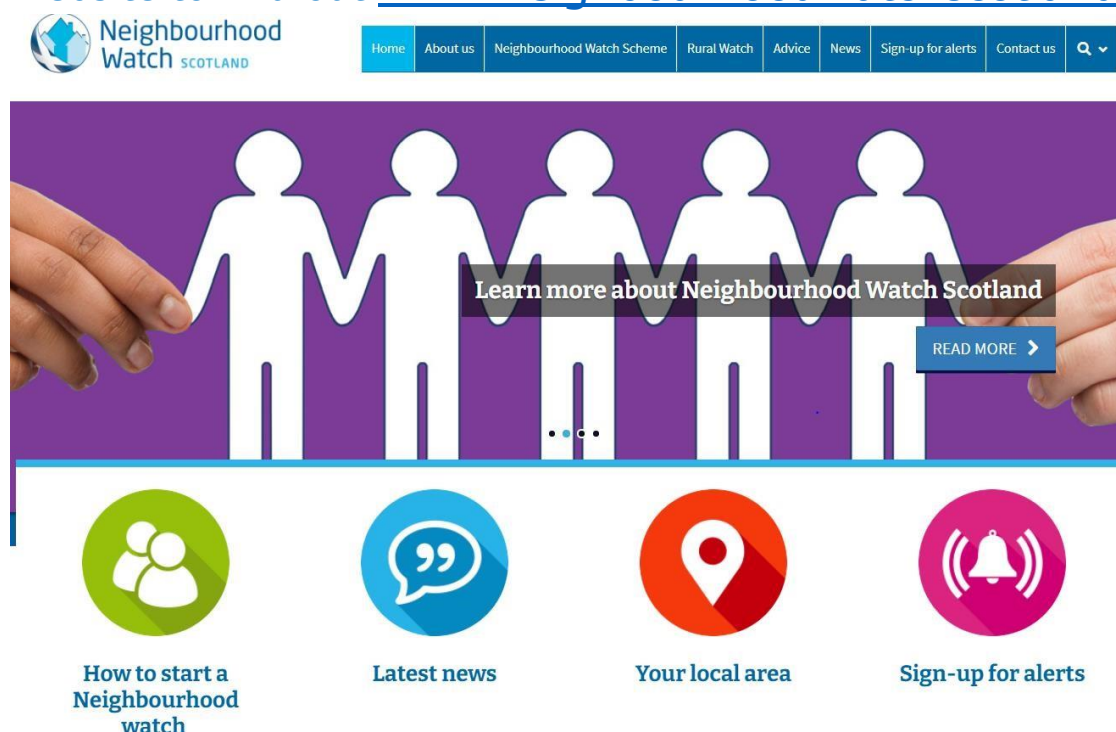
Neighbourhood Watch SCOTLAND

Home About us Neighbourhood Watch Scheme Rural Watch Advice News Sign-up for alerts Contact us

Learn more about Neighbourhood Watch Scotland

READ MORE

How to start a Neighbourhood watch

Latest news

Your local area

Sign-up for alerts